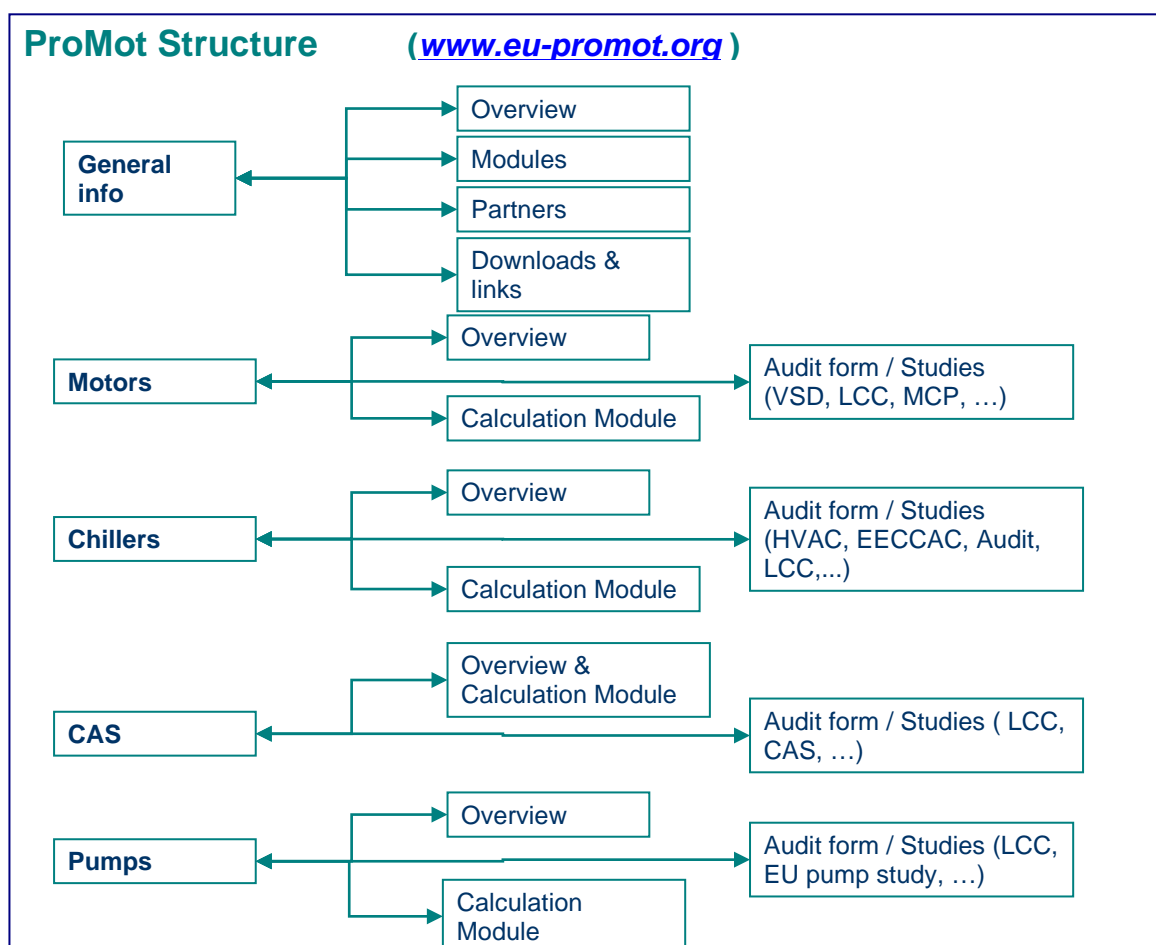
ProMot Structure (www.eu-promot.org )

General info

Overview

Modules

Partners

Downloads & links

Motors

Overview

Calculation Module

Audit form / Studies (VSD, LCC, MCP, …)

Chillers

Overview

Calculation Module

Audit form / Studies (HVAC, EECCAC, Audit, LCC,...)

CAS

Overview & Calculation Module

Audit form / Studies ( LCC, CAS, …)

Pumps

Overview

Calculation Module

Audit form / Studies (LCC, EU pump study, …)